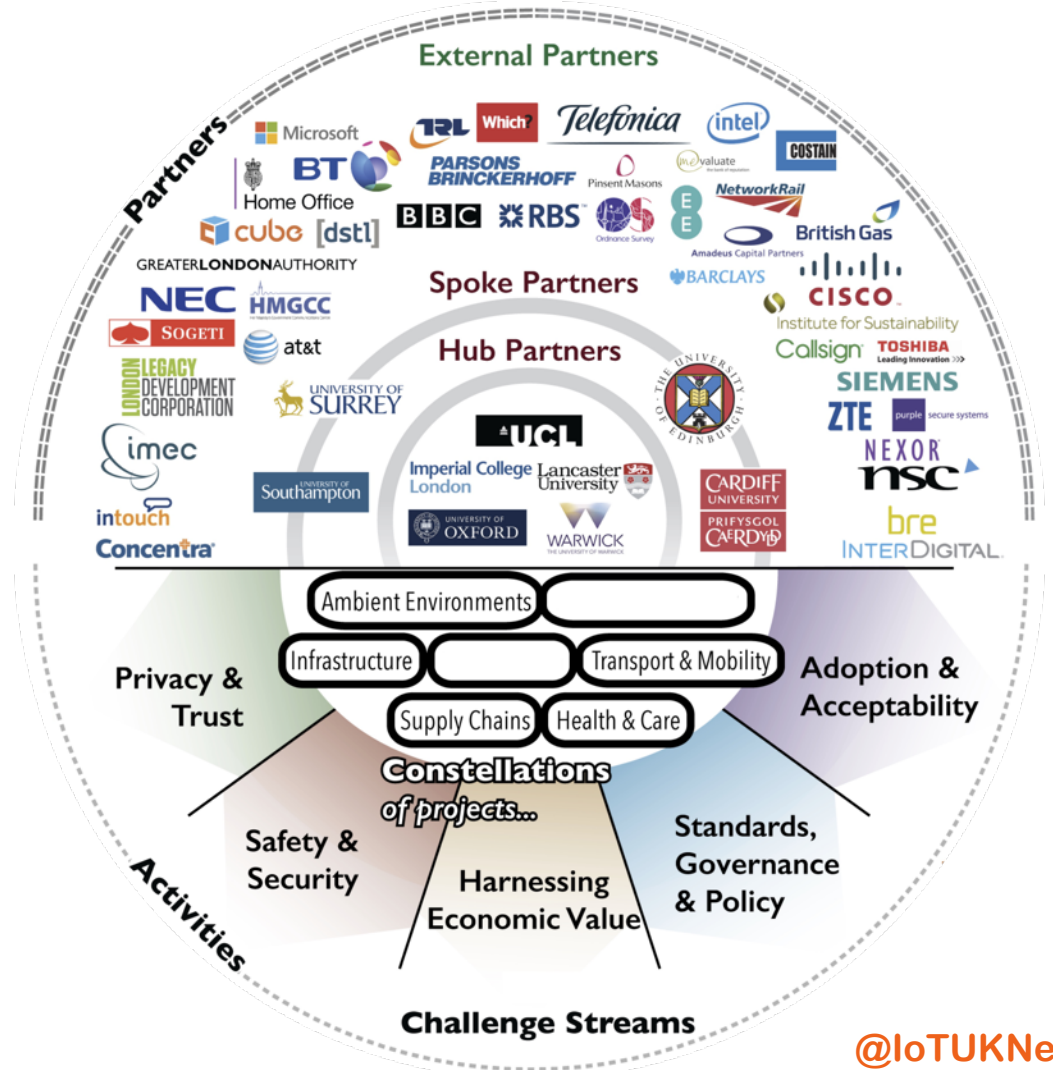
External Partners

Partners

Microsoft
BT
Home Office
cube
[dstl]
TRL
Which?
Telefonica
PARSONS BRINCKERHOFF
Pinsent Masons
mevaluate
intel
COSTAIN
BBC
RBS
Ordnance Survey
EE
NetworkRail
Amadeus Capital Partners
British Gas
BARCLAYS
GREATERLONDONAUTHORITY
NEC
SOGETI
HMGCC
at&t
LONDON LEGACY DEVELOPMENT CORPORATION
imec
intouch
Concentra
CISCO
Institute for Sustainability
Callsign
TOSHIBA Leading Innovation
SIEMENS
ZTE
purple secure systems
NEXOR
nsc
bre
INTERDIGITAL

Spoke Partners

UNIVERSITY OF SURREY
University of Southampton
THE UNIVERSITY OF EDINBURGH
CARDIFF UNIVERSITY PRIFYSGOL CAERDYD

Hub Partners

UCL
Imperial College London
Lancaster University
UNIVERSITY OF OXFORD
WARWICK THE UNIVERSITY OF WARWICK

Ambient Environments
Infrastructure
Transport & Mobility
Supply Chains
Health & Care
Constellations of projects...

Privacy & Trust
Adoption & Acceptability
Safety & Security
Harnessing Economic Value
Standards, Governance & Policy

Activities

Challenge Streams

@IoTUKNe